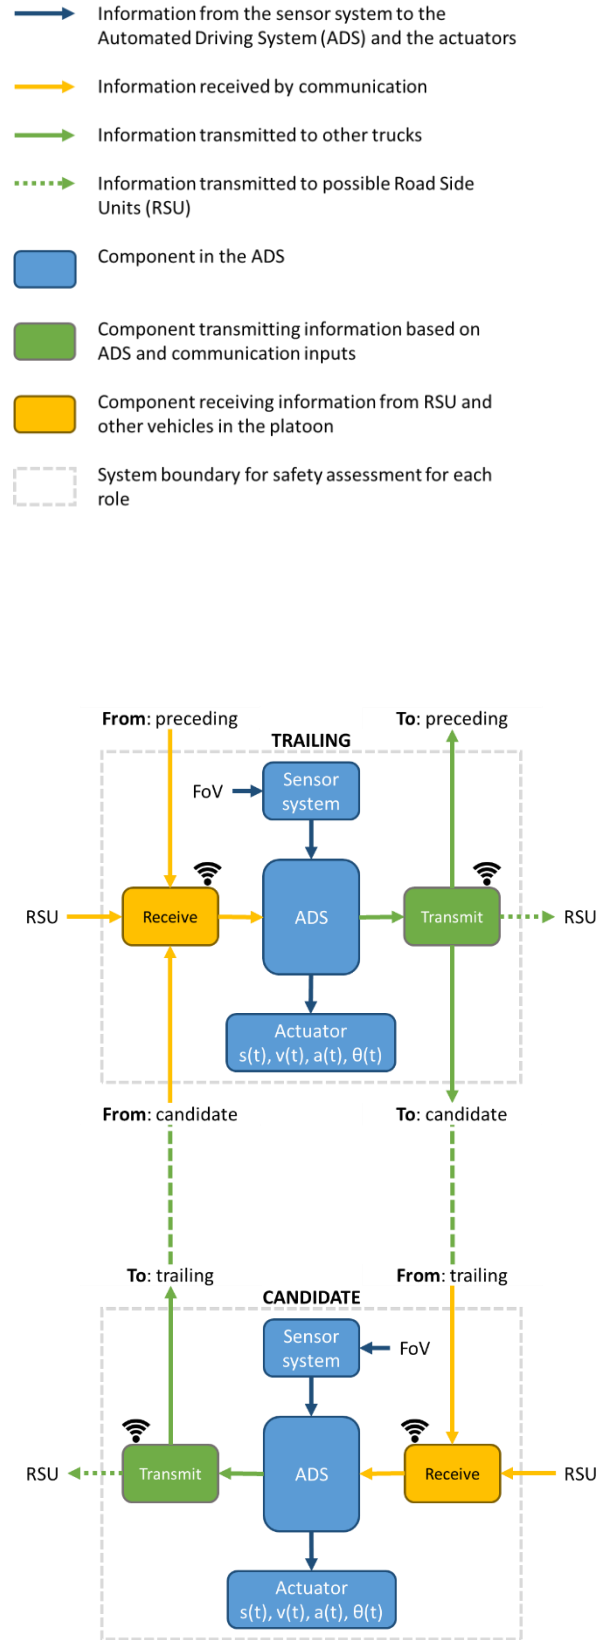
Information from the sensor system to the Automated Driving System (ADS) and the actuators

Information received by communication

Information transmitted to other trucks

Information transmitted to possible Road Side Units (RSU)

Component in the ADS

Component transmitting information based on ADS and communication inputs

Component receiving information from RSU and other vehicles in the platoon

System boundary for safety assessment for each role

From: preceding

To: preceding

TRAILING

FoV

Sensor system

RSU

Receive

ADS

Transmit

RSU

Actuator s(t), v(t), a(t), θ(t)

From: candidate

To: candidate

To: trailing

From: trailing

CANDIDATE

Sensor system

FoV

RSU

Transmit

ADS

Receive

RSU

Actuator s(t), v(t), a(t), θ(t)